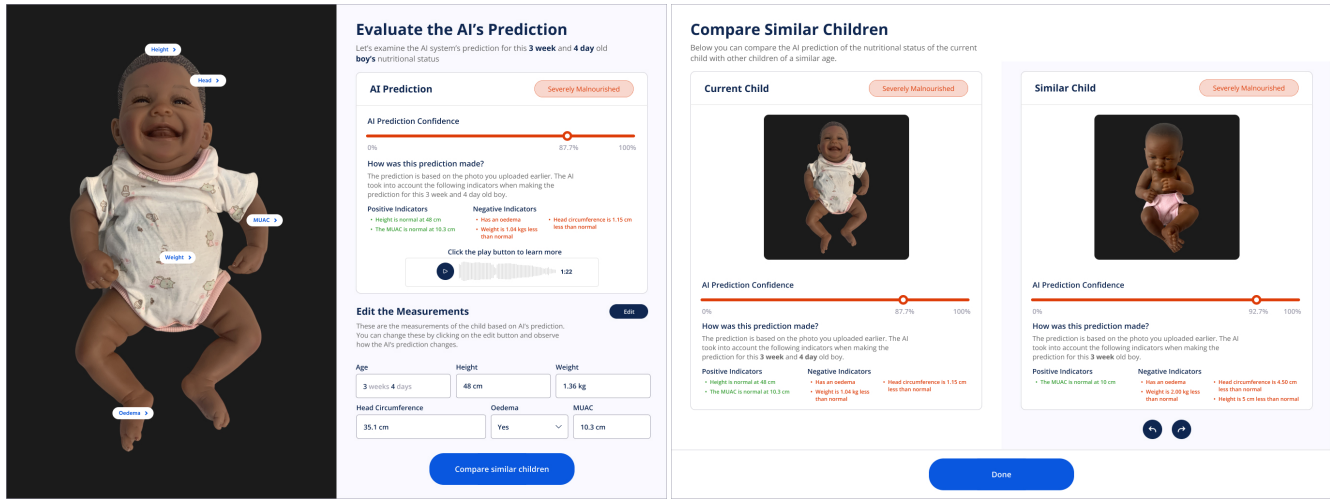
Height >
Head >
MUAC >
Weight >
Oedema >

Evaluate the AI's Prediction

Let's examine the AI system's prediction for this 3 week and 4 day old boy's nutritional status

AI Prediction
Severely Malnourished

AI Prediction Confidence
0% 87.7% 100%

How was this prediction made?
The prediction is based on the photo you uploaded earlier. The AI took into account the following indicators when making the prediction for this 3 week and 4 day old boy.

Positive Indicators
• Height is normal at 48 cm
• The MUAC is normal at 10.3 cm

Negative Indicators
• Has an oedema
• Weight is 1.04 kg less than normal
• Head circumference is 1.15 cm less than normal

Click the play button to learn more
1:22

Edit the Measurements
Edit
These are the measurements of the child based on AI's prediction. You can change these by clicking on the edit button and observe how the AI's prediction changes.

Age
3 weeks 4 days
Height
48 cm
Weight
1.36 kg
Head Circumference
35.1 cm
Oedema
Yes
MUAC
10.3 cm

Compare similar children

Compare Similar Children

Below you can compare the AI prediction of the nutritional status of the current child with other children of a similar age.

Current Child
Severely Malnourished

AI Prediction Confidence
0% 87.7% 100%

How was this prediction made?
The prediction is based on the photo you uploaded earlier. The AI took into account the following indicators when making the prediction for this 3 week and 4 day old boy.

Positive Indicators
• Height is normal at 48 cm
• The MUAC is normal at 10.3 cm

Negative Indicators
• Has an oedema
• Weight is 1.04 kg less than normal
• Head circumference is 1.15 cm less than normal

Similar Child
Severely Malnourished

AI Prediction Confidence
0% 92.7% 100%

How was this prediction made?
The prediction is based on the photo you uploaded earlier. The AI took into account the following indicators when making the prediction for this 3 week old boy.

Positive Indicators
• The MUAC is normal at 10 cm

Negative Indicators
• Has an oedema
• Weight is 2.00 kg less than normal
• Head circumference is 4.50 cm less than normal
• Height is 5 cm less than normal

Done